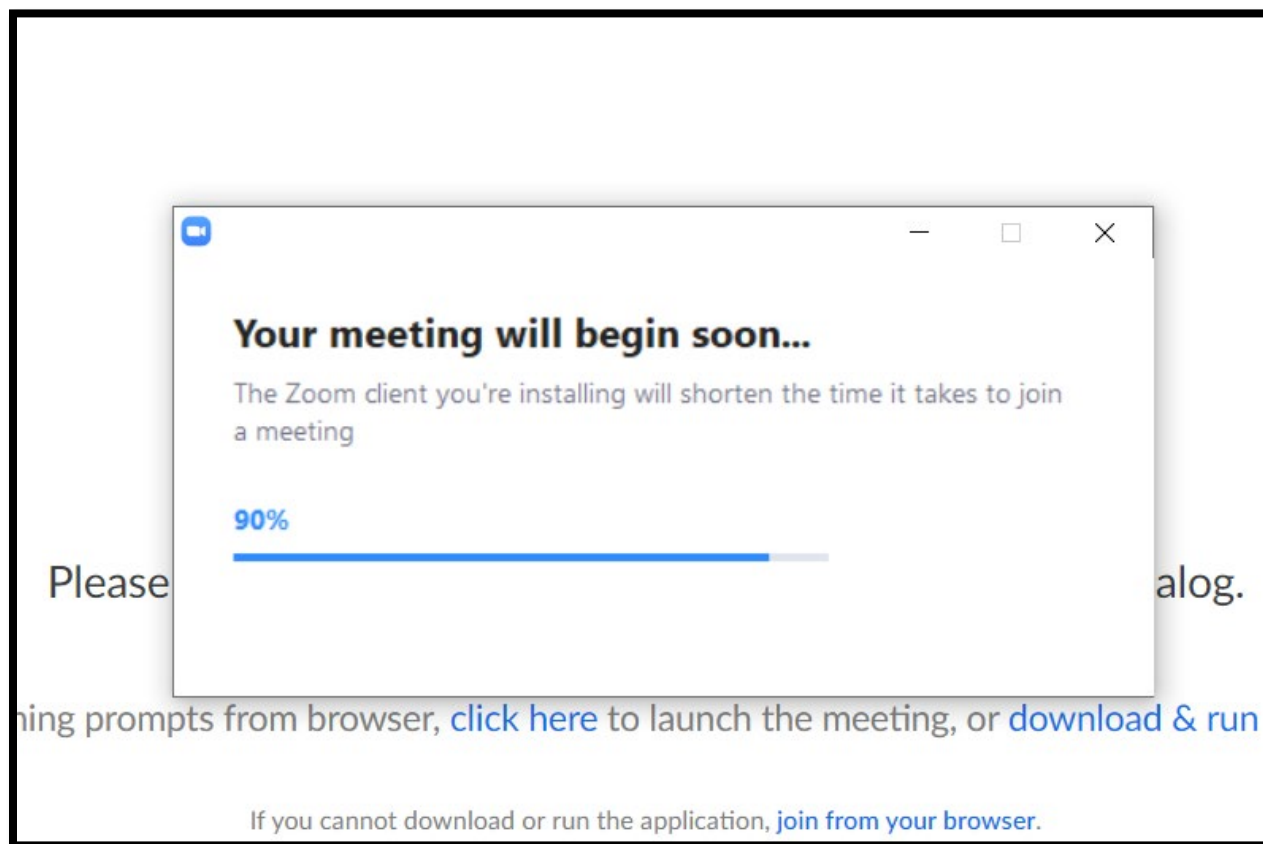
Your meeting will begin soon...

The Zoom client you're installing will shorten the time it takes to join a meeting

90%

Please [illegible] alog.

ning prompts from browser, click here to launch the meeting, or download & run

If you cannot download or run the application, join from your browser.